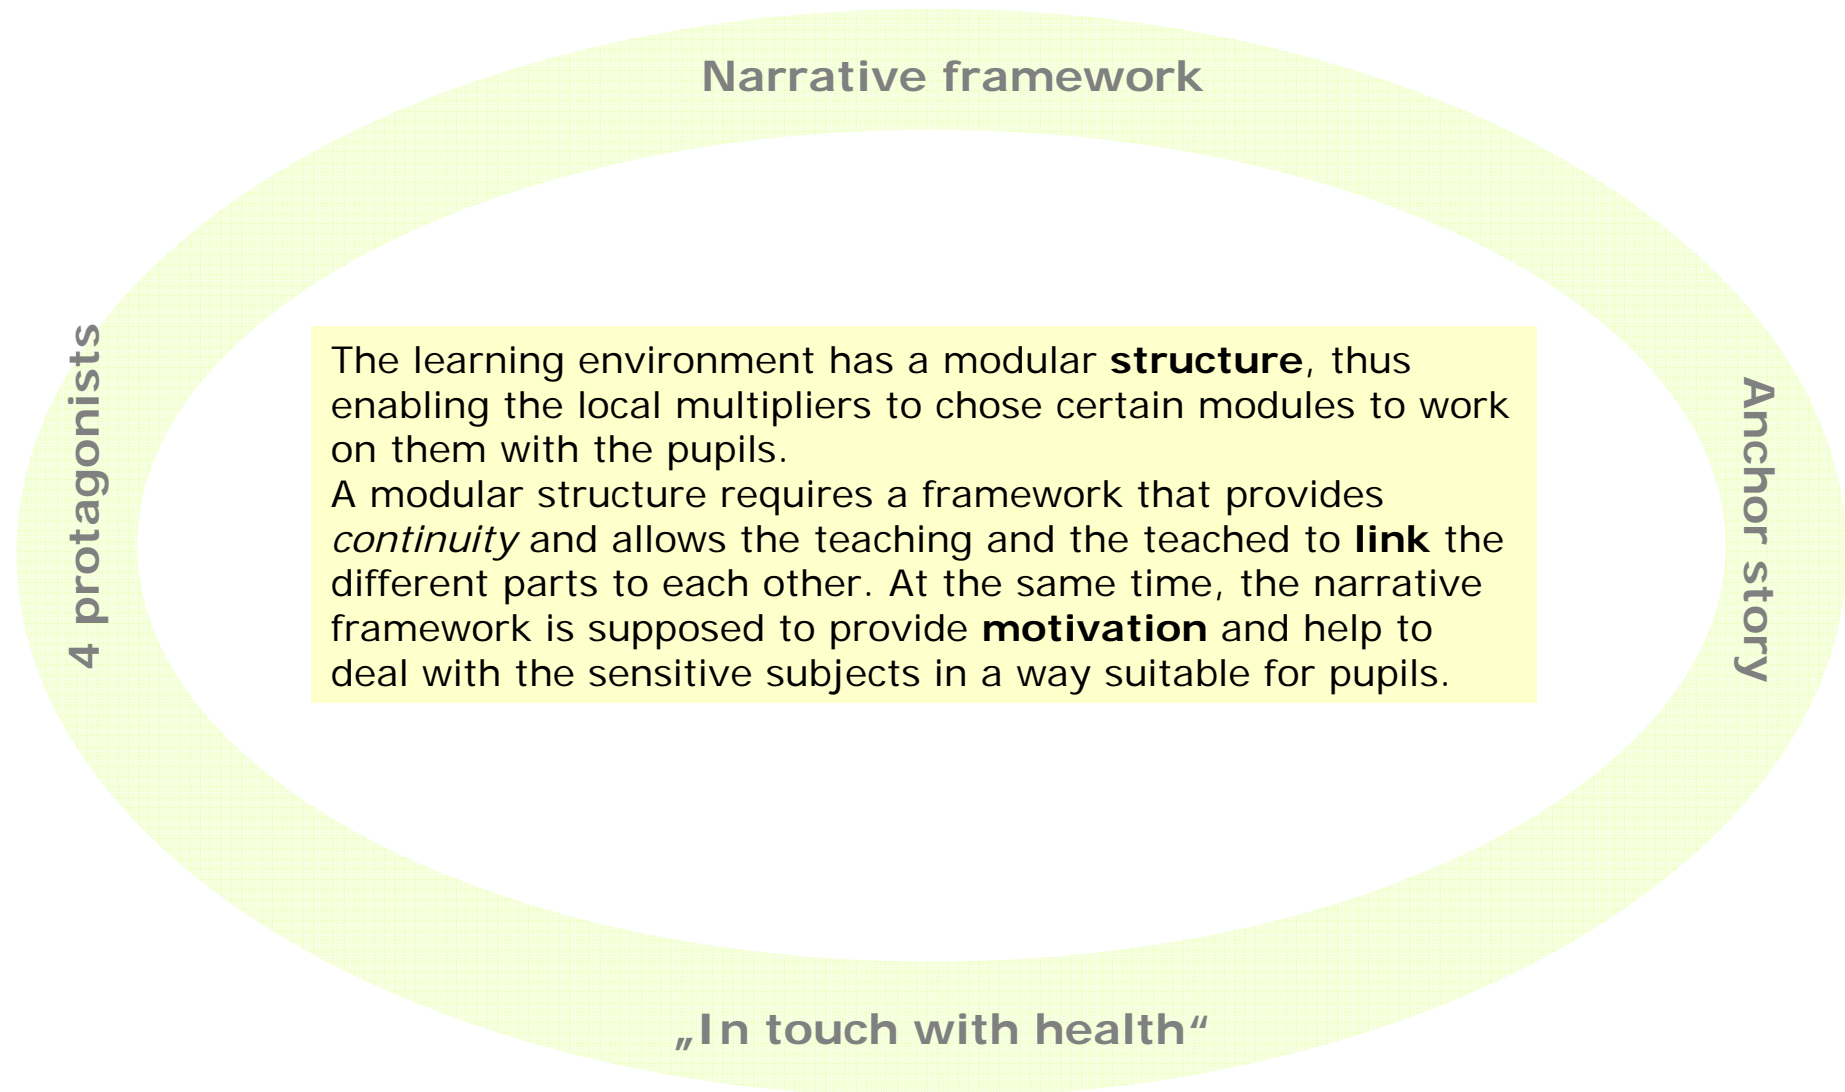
Narrative framework

4 protagonists

Anchor story

The learning environment has a modular **structure**, thus enabling the local multipliers to chose certain modules to work on them with the pupils.
A modular structure requires a framework that provides *continuity* and allows the teaching and the teached to **link** the different parts to each other. At the same time, the narrative framework is supposed to provide **motivation** and help to deal with the sensitive subjects in a way suitable for pupils.

„In touch with health“